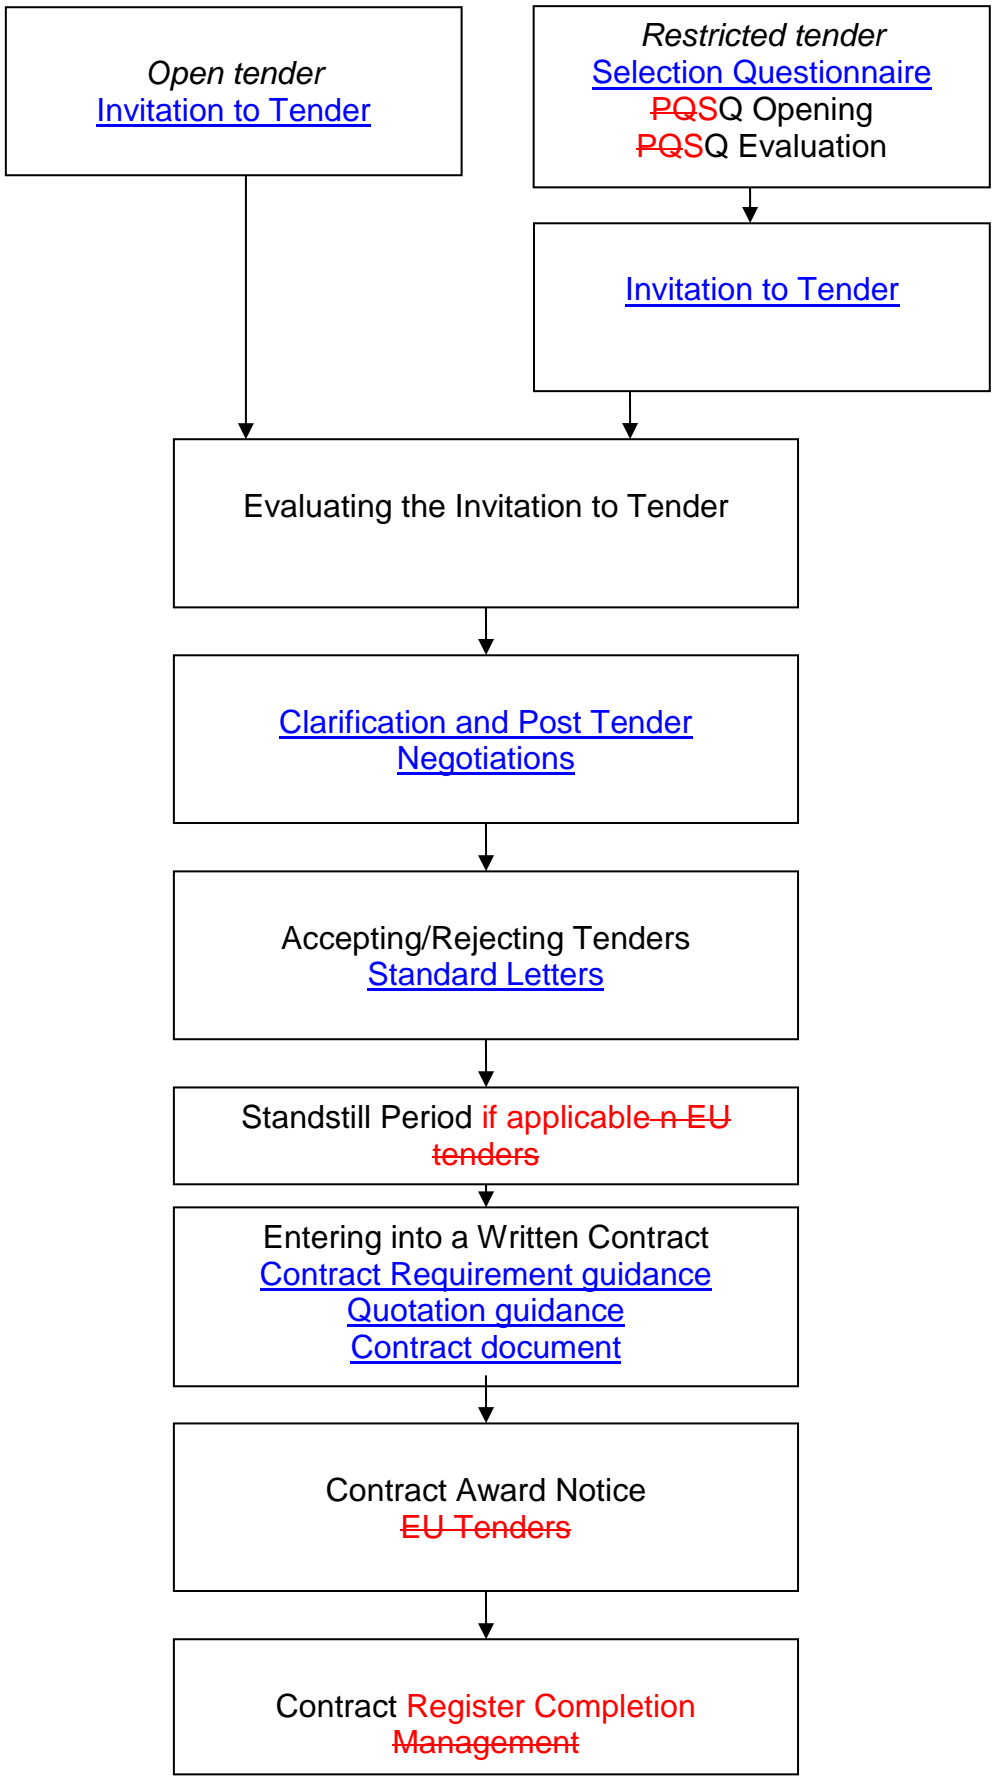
Open tender
Invitation to Tender

Restricted tender
Selection Questionnaire
PQSQ Opening
PQSQ Evaluation

Invitation to Tender

Evaluating the Invitation to Tender

Clarification and Post Tender Negotiations

Accepting/Rejecting Tenders
Standard Letters

Standstill Period if applicable n EU tenders

Entering into a Written Contract
Contract Requirement guidance
Quotation guidance
Contract document

Contract Award Notice
EU Tenders

Contract Register Completion Management